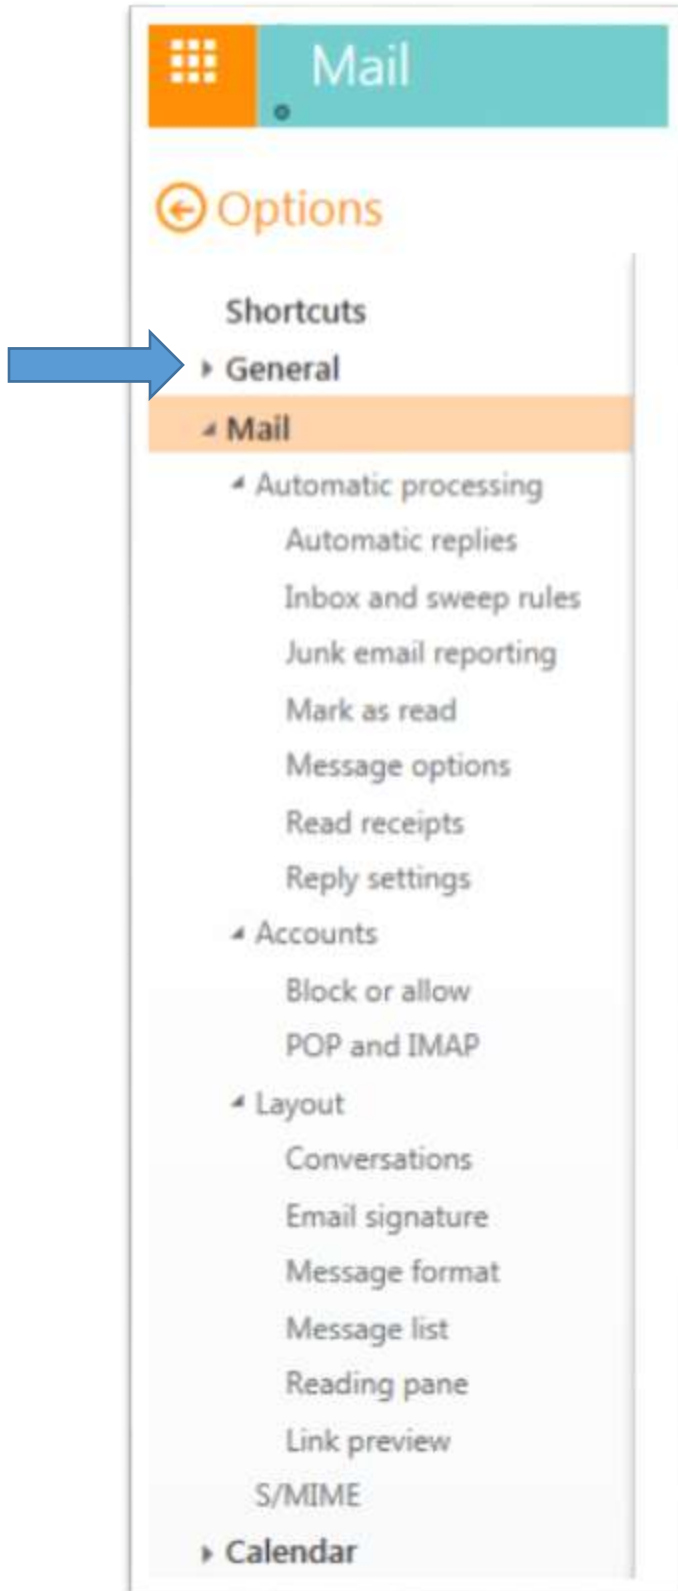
Mail

Options

Shortcuts
General
Mail
Automatic processing
Automatic replies
Inbox and sweep rules
Junk email reporting
Mark as read
Message options
Read receipts
Reply settings
Accounts
Block or allow
POP and IMAP
Layout
Conversations
Email signature
Message format
Message list
Reading pane
Link preview
S/MIME
Calendar